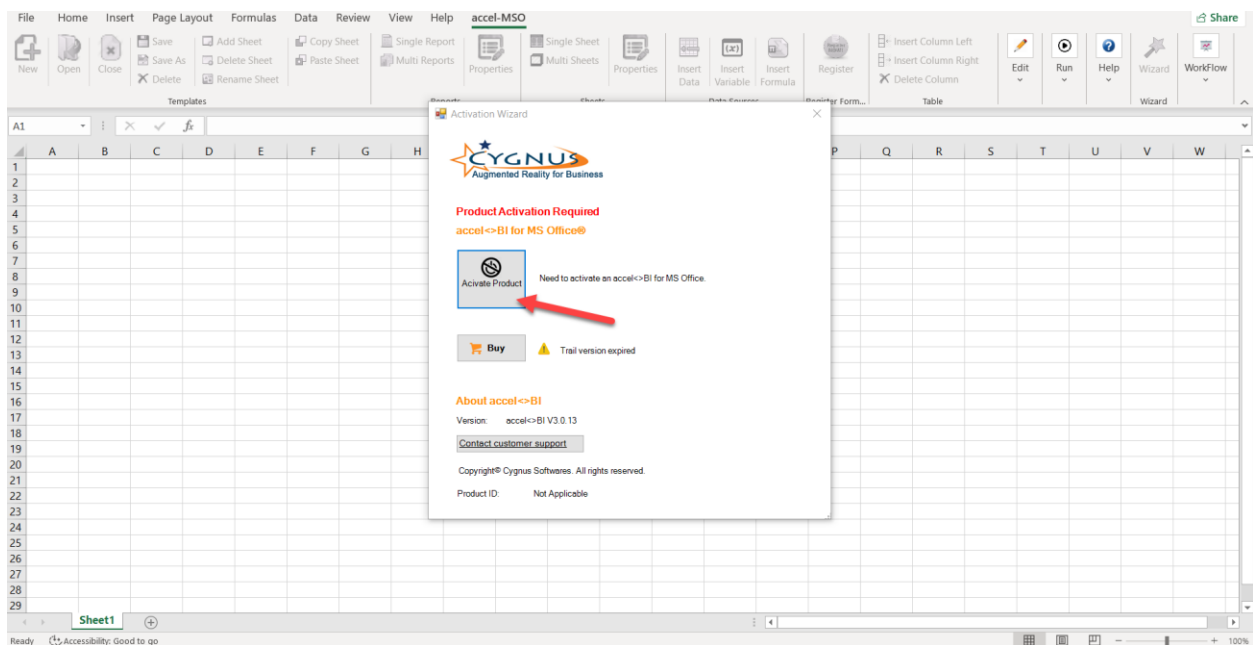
File Home Insert Page Layout Formulas Data Review View Help accel-MSO

Share

New Open Close Save Save As Delete Add Sheet Delete Sheet Rename Sheet Copy Sheet Paste Sheet Single Report Multi Reports Properties Single Sheet Multi Sheets Properties Insert Data Insert Variable Insert Formula Register Insert Column Left Insert Column Right Delete Column Edit Run Help Wizard WorkFlow

Templates Reports Sheets Data Sources Register Form... Table Wizard

A1

A B C D E F G H P Q R S T U V W

1 2 3 4 5 6 7 8 9 10 11 12 13 14 15 16 17 18 19 20 21 22 23 24 25 26 27 28 29

Activation Wizard

CYGNUS
Augmented Reality for Business

Product Activation Required
accel<>BI for MS Office®

Acivate Product

Need to activate an accel<>BI for MS Office.

Buy

Trail version expired

About accel<>BI

Version: accel<>BI V3.0.13

Contact customer support

Copyright© Cygnus Softwares. All rights reserved.

Product ID: Not Applicable

Sheet1

Ready Accessibility: Good to go

100%